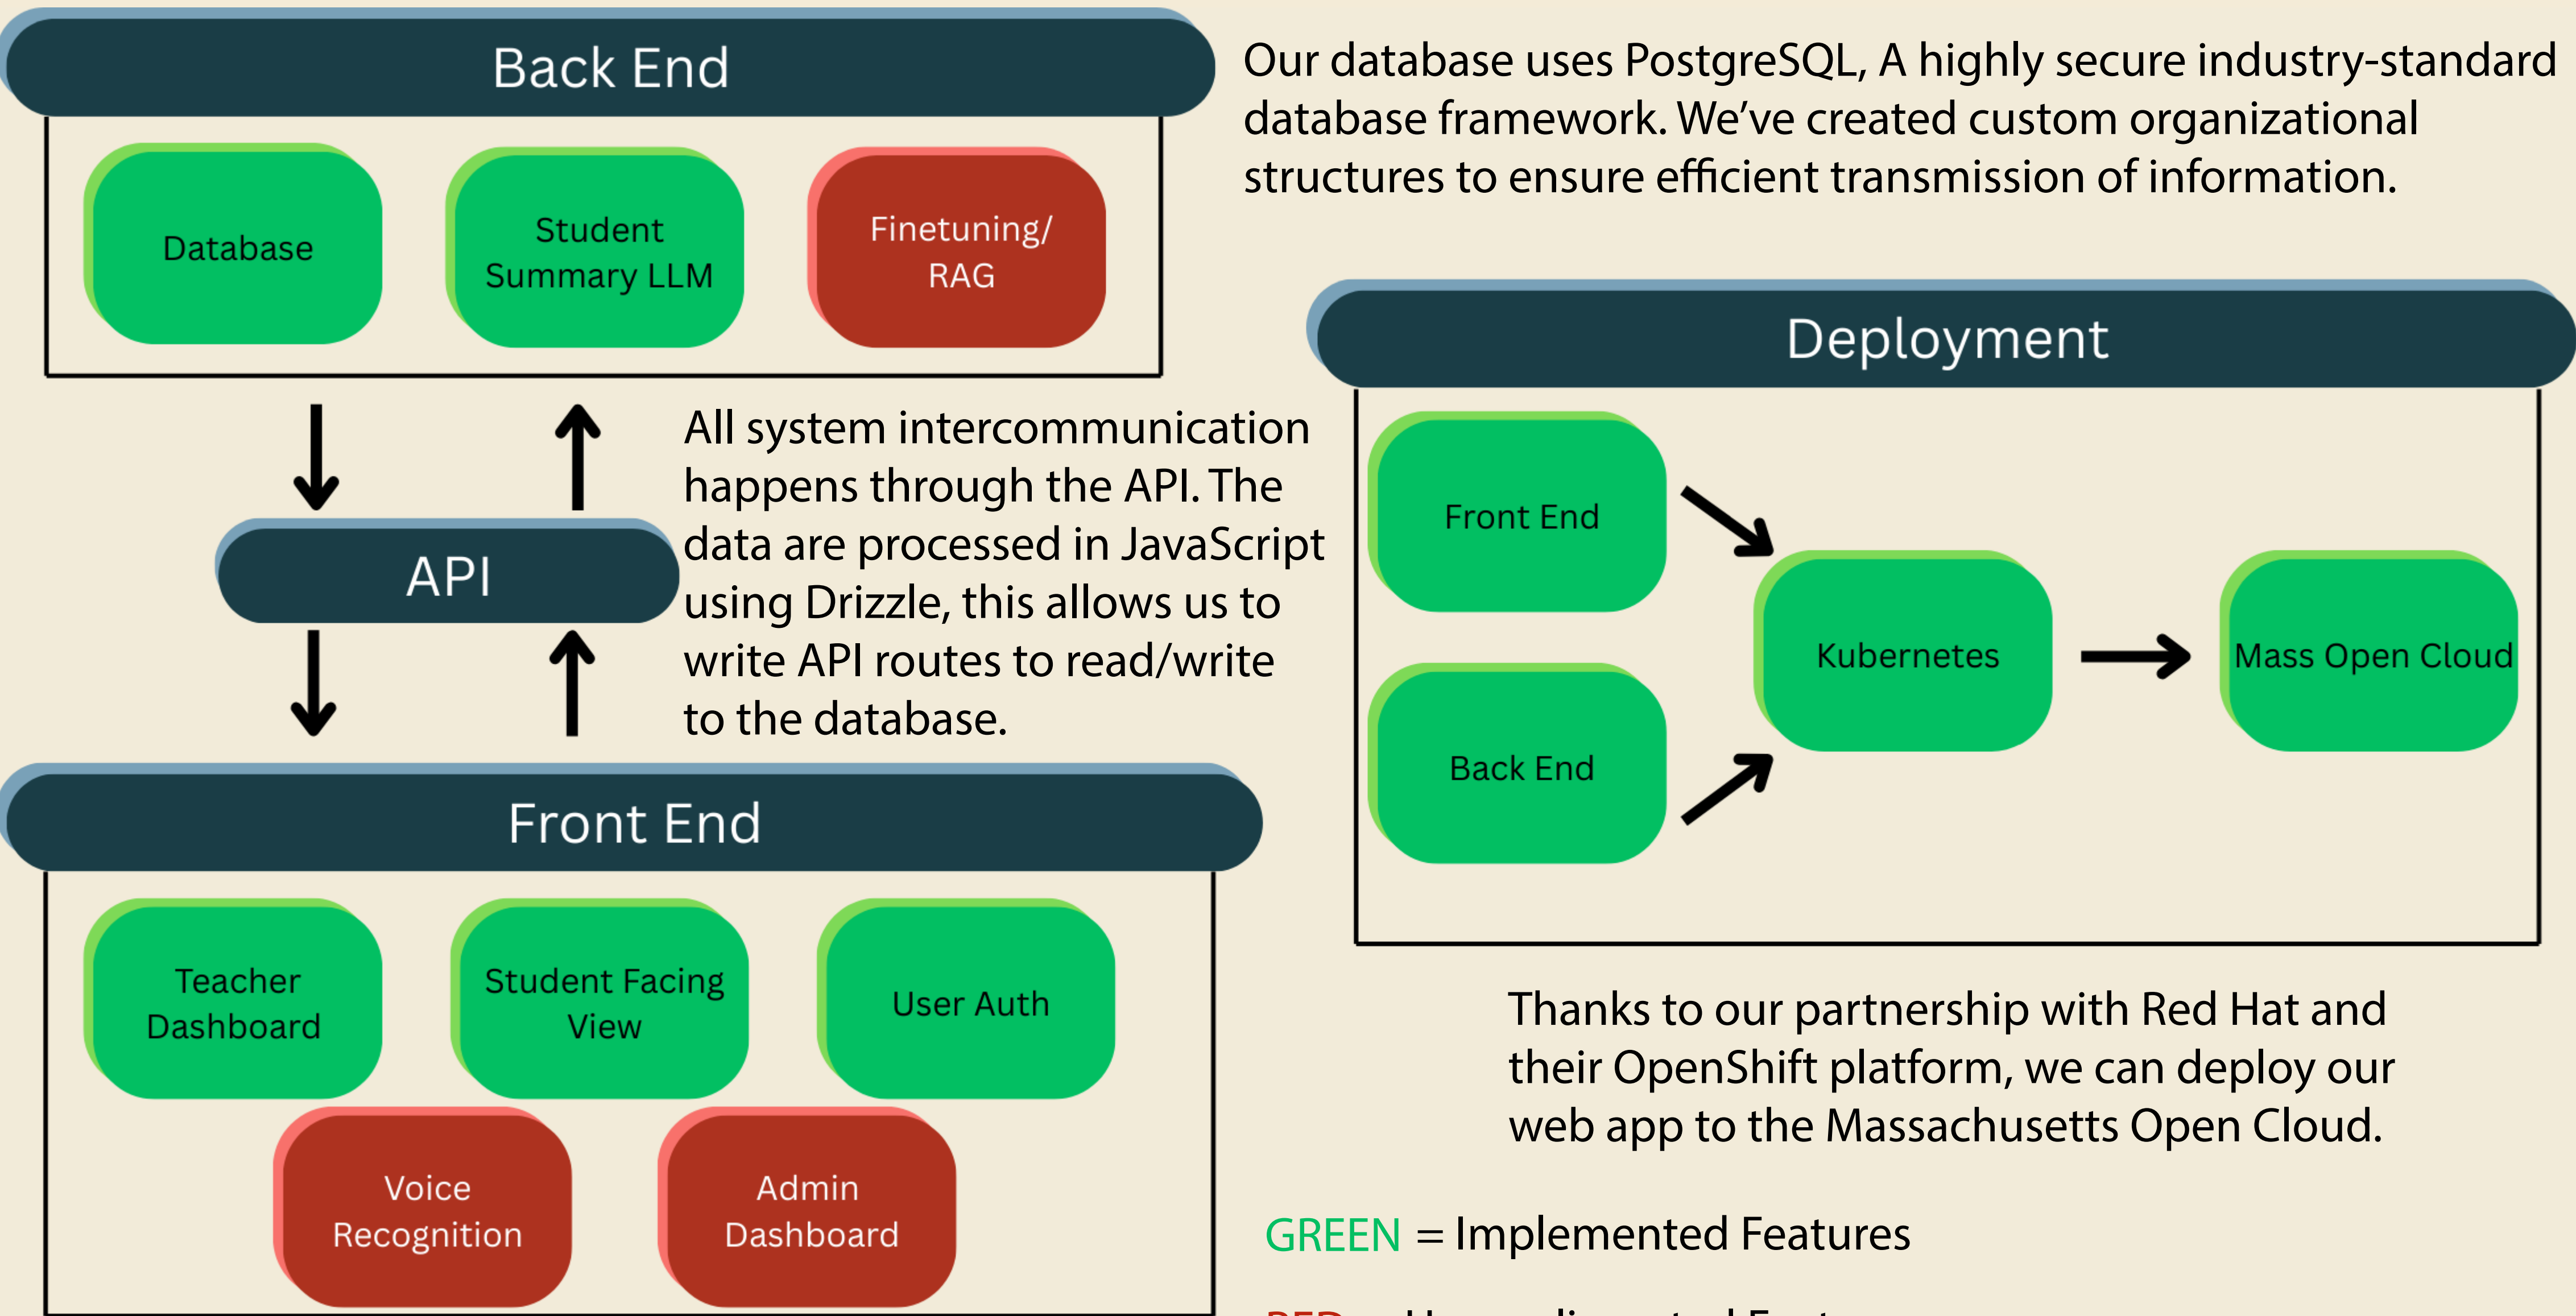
Back End

Database

Student Summary LLM

Finetuning/ RAG

Our database uses PostgreSQL, A highly secure industry-standard database framework. We've created custom organizational structures to ensure efficient transmission of information.

API

All system intercommunication happens through the API. The data are processed in JavaScript using Drizzle, this allows us to write API routes to read/write to the database.

Deployment

Front End

Back End

Kubernetes

Mass Open Cloud

Front End

Teacher Dashboard

Student Facing View

User Auth

Voice Recognition

Admin Dashboard

Thanks to our partnership with Red Hat and their OpenShift platform, we can deploy our web app to the Massachusetts Open Cloud.

GREEN = Implemented Features

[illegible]